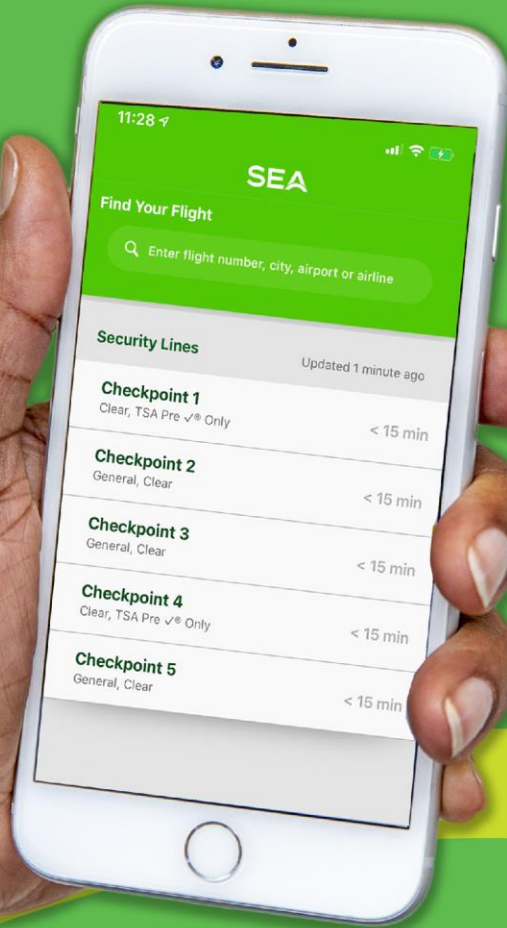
11:28

SEA

Find Your Flight

Enter flight number, city, airport or airline

Security Lines

Updated 1 minute ago

Checkpoint 1
Clear, TSA Pre ✓® Only
< 15 min

Checkpoint 2
General, Clear
< 15 min

Checkpoint 3
General, Clear
< 15 min

Checkpoint 4
Clear, TSA Pre ✓® Only
< 15 min

Checkpoint 5
General, Clear
< 15 min